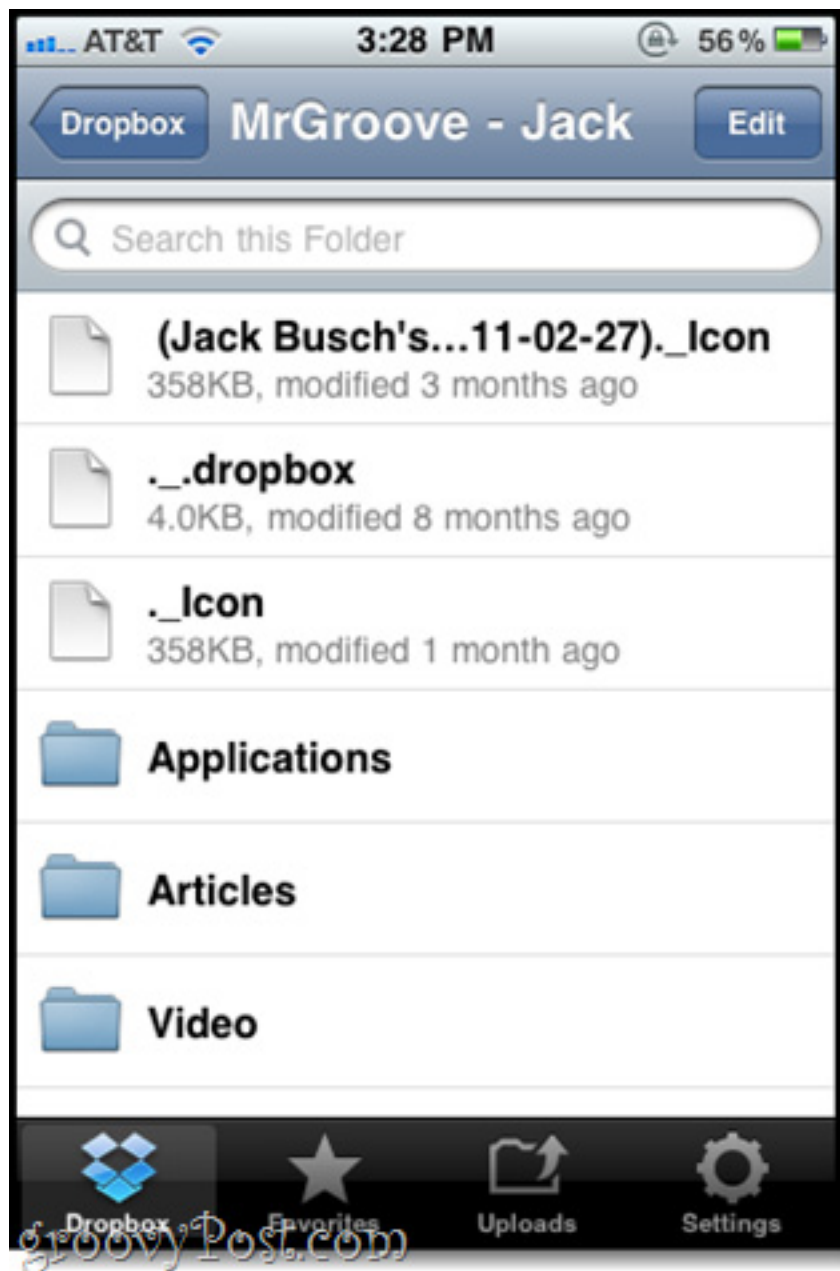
AT&T 3:28 PM 56%

Dropbox MrGroove - Jack Edit

Search this Folder

(Jack Busch's...11-02-27)._Icon
358KB, modified 3 months ago

._.dropbox
4.0KB, modified 8 months ago

._Icon
358KB, modified 1 month ago

Applications

Articles

Video

Dropbox Favorites Uploads Settings

groovyPost.com